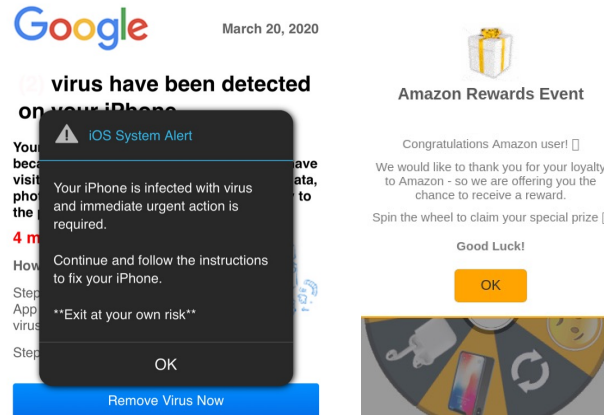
Google

March 20, 2020

(2) virus have been detected on your iPhone

Your
beca
visit
phot
the
ave
ata,
to

4 m

How

Step
App
virus

Step

iOS System Alert

Your iPhone is infected with virus and immediate urgent action is required.

Continue and follow the instructions to fix your iPhone.

**Exit at your own risk**

OK

Remove Virus Now

Amazon Rewards Event

Congratulations Amazon user! []

We would like to thank you for your loyalty to Amazon - so we are offering you the chance to receive a reward.

Spin the wheel to claim your special prize [

Good Luck!

OK